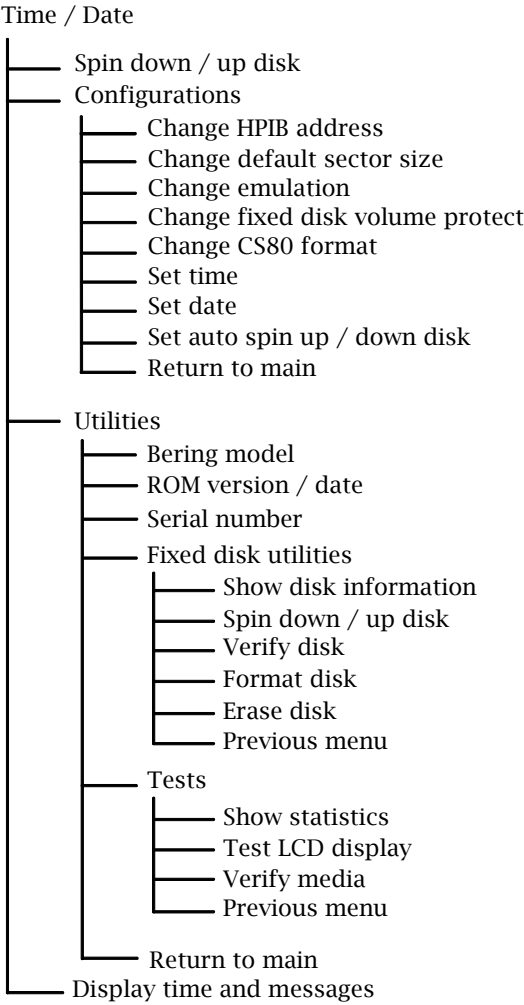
Time / Date

Spin down / up disk

Configurations

Change HPIB address

Change default sector size

Change emulation

Change fixed disk volume protect

Change CS80 format

Set time

Set date

Set auto spin up / down disk

Return to main

Utilities

Bering model

ROM version / date

Serial number

Fixed disk utilities

Show disk information

Spin down / up disk

Verify disk

Format disk

Erase disk

Previous menu

Tests

Show statistics

Test LCD display

Verify media

Previous menu

Return to main

Display time and messages